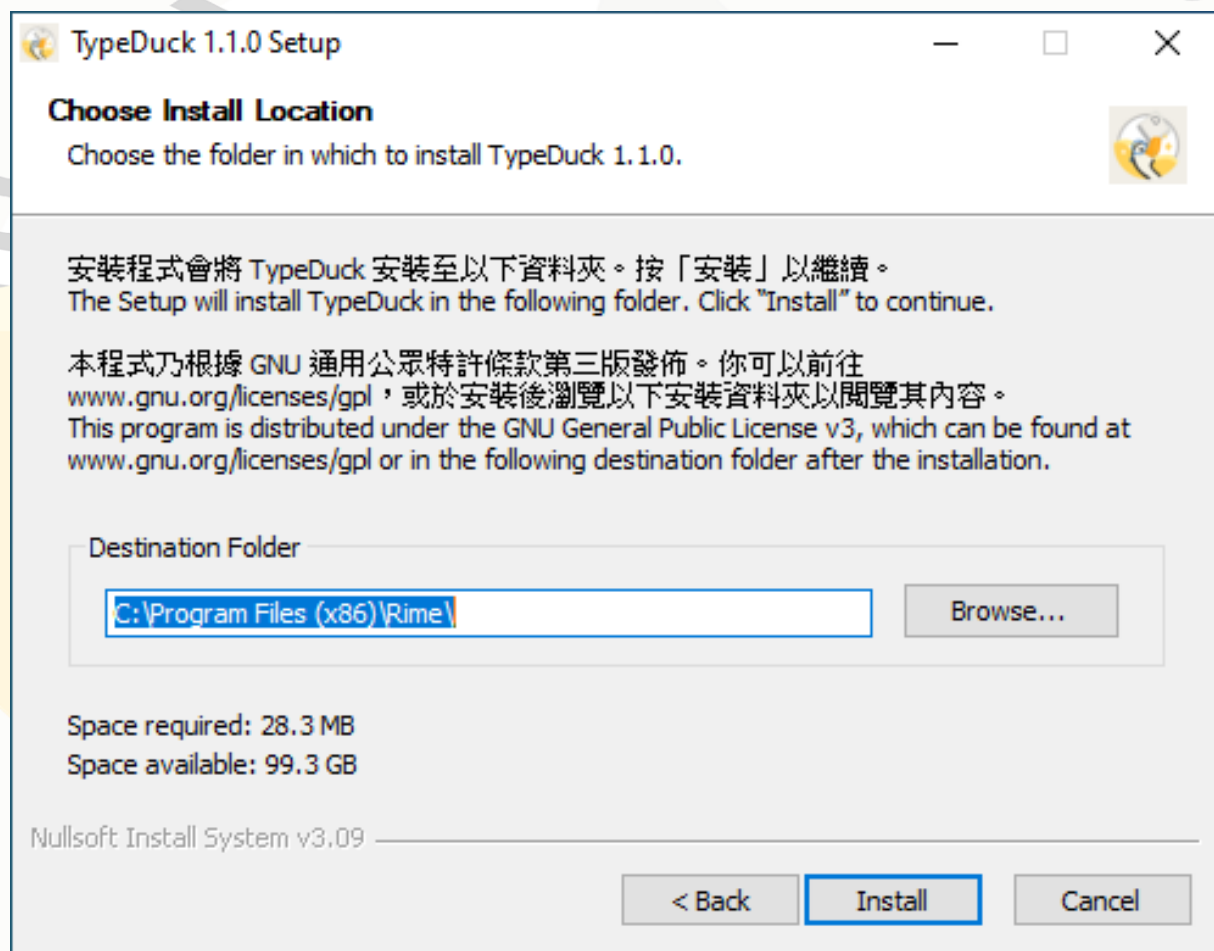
TypeDuck 1.1.0 Setup

Choose Install Location
Choose the folder in which to install TypeDuck 1.1.0.

安裝程式會將 TypeDuck 安裝至以下資料夾。按「安裝」以繼續。
The Setup will install TypeDuck in the following folder. Click "Install" to continue.

本程式乃根據 GNU 通用公眾特許條款第三版發佈。你可以前往 www.gnu.org/licenses/gpl，或於安裝後瀏覽以下安裝資料夾以閱覽其內容。
This program is distributed under the GNU General Public License v3, which can be found at www.gnu.org/licenses/gpl or in the following destination folder after the installation.

Destination Folder

C:\Program Files (x86)\Rime\

Browse...

Space required: 28.3 MB
Space available: 99.3 GB

Nullsoft Install System v3.09

< Back

Install

Cancel